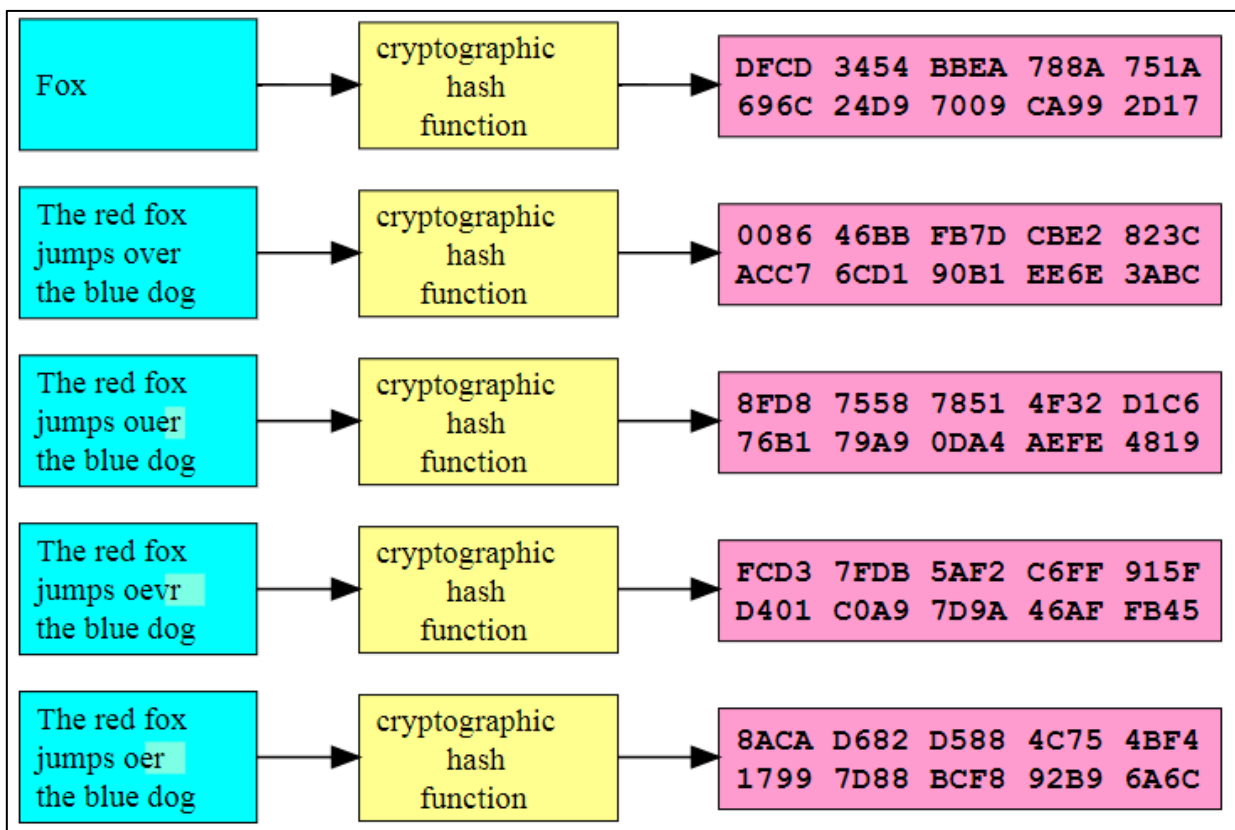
Fox

cryptographic hash function

DFCD 3454 BBEA 788A 751A 696C 24D9 7009 CA99 2D17

The red fox jumps over the blue dog

cryptographic hash function

0086 46BB FB7D CBE2 823C ACC7 6CD1 90B1 EE6E 3ABC

The red fox jumps ouer the blue dog

cryptographic hash function

8FD8 7558 7851 4F32 D1C6 76B1 79A9 0DA4 AEFE 4819

The red fox jumps oevr the blue dog

cryptographic hash function

FCD3 7FDB 5AF2 C6FF 915F D401 C0A9 7D9A 46AF FB45

The red fox jumps oer the blue dog

cryptographic hash function

8ACA D682 D588 4C75 4BF4 1799 7D88 BCF8 92B9 6A6C